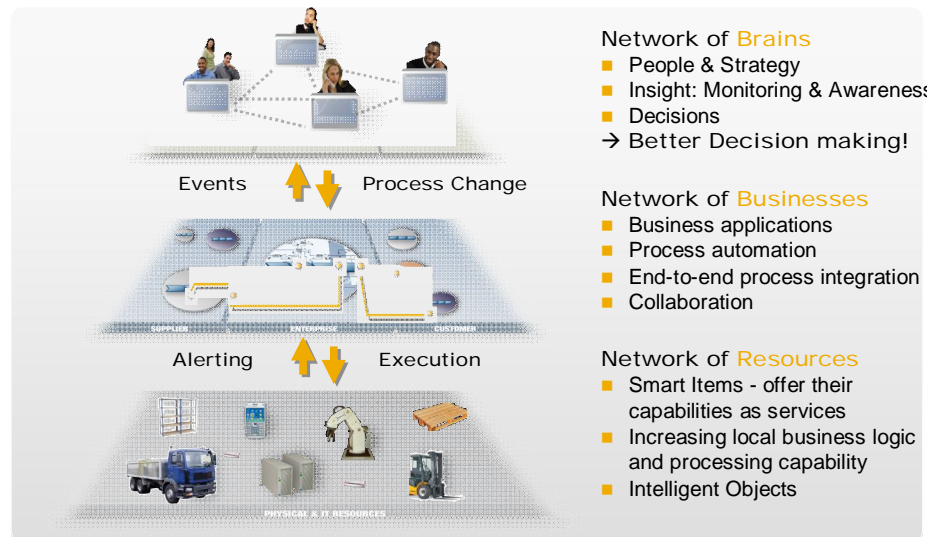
Events

Process Change

SUPPLIER

ENTERPRISE

CUSTOMER

Alerting

Execution

PHYSICAL & IT RESOURCES

Network of Brains
- People & Strategy
- Insight: Monitoring & Awareness
- Decisions

→ Better Decision making!

Network of Businesses
- Business applications
- Process automation
- End-to-end process integration
- Collaboration

Network of Resources
- Smart Items - offer their capabilities as services
- Increasing local business logic and processing capability
- Intelligent Objects